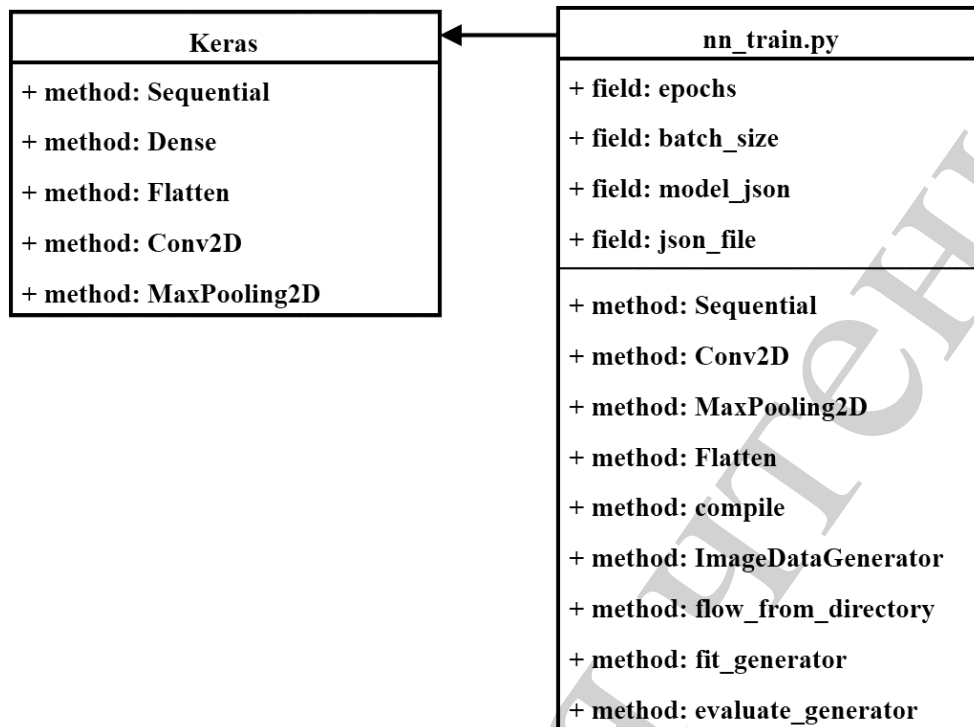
Keras
+ method: Sequential
+ method: Dense
+ method: Flatten
+ method: Conv2D
+ method: MaxPooling2D

nn_train.py
+ field: epochs
+ field: batch_size
+ field: model_json
+ field: json_file
+ method: Sequential
+ method: Conv2D
+ method: MaxPooling2D
+ method: Flatten
+ method: compile
+ method: ImageDataGenerator
+ method: flow_from_directory
+ method: fit_generator
+ method: evaluate_generator